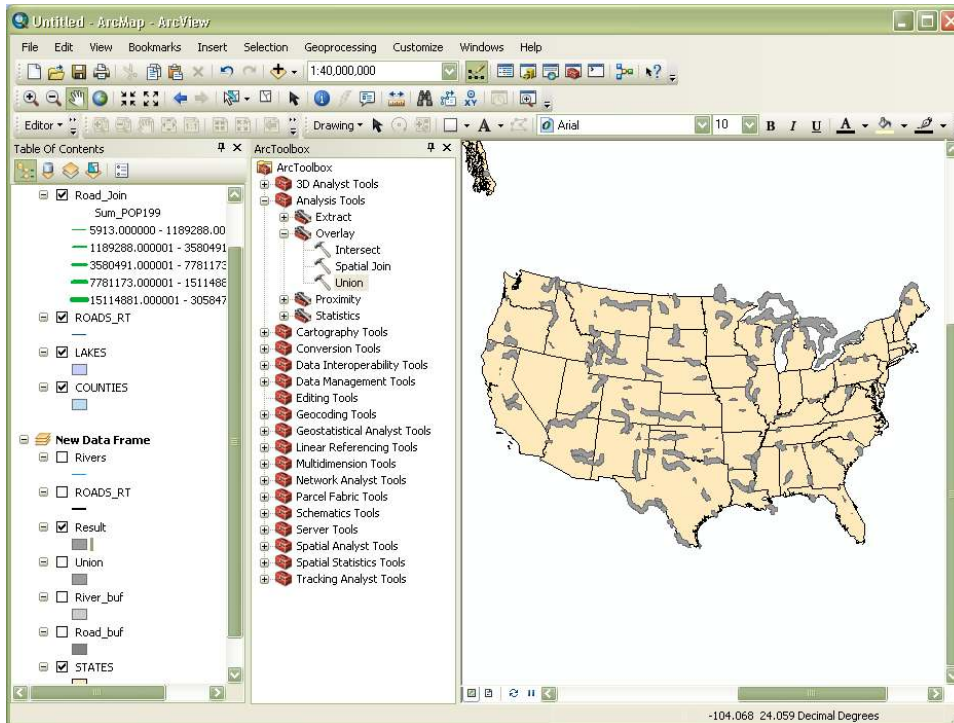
Untitled - ArcMap - ArcView

File Edit View Bookmarks Insert Selection Geoprocessing Customize Windows Help

1:40,000,000

Editor ▾

Drawing ▾

Arial

10

B I U A

Table Of Contents

Road_Join
Sum_POP199
5913.000000 - 1189288.00
1189288.000001 - 3580491
3580491.000001 - 7781173
7781173.000001 - 1511488
15114881.000001 - 305847
ROADS_RT
LAKES
COUNTIES

New Data Frame
Rivers
ROADS_RT
Result
Union
River_buf
Road_buf
STATES

ArcToolbox

ArcToolbox
3D Analyst Tools
Analysis Tools
Extract
Overlay
Intersect
Spatial Join
Union
Proximity
Statistics
Cartography Tools
Conversion Tools
Data Interoperability Tools
Data Management Tools
Editing Tools
Geocoding Tools
Geostatistical Analyst Tools
Linear Referencing Tools
Multidimension Tools
Network Analyst Tools
Parcel Fabric Tools
Schematics Tools
Server Tools
Spatial Analyst Tools
Spatial Statistics Tools
Tracking Analyst Tools

-104.068 24.059 Decimal Degrees